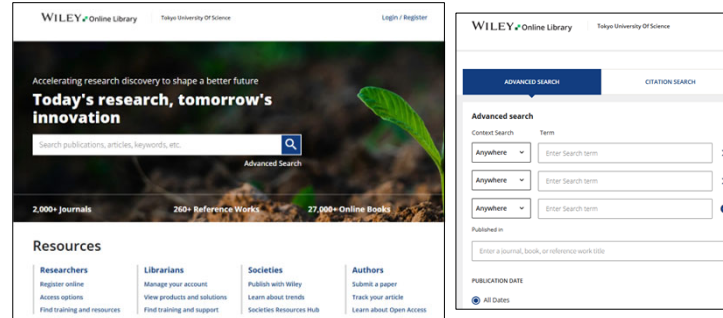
WILEY Online Library | Tokyo University Of Science | Login / Register

Accelerating research discovery to shape a better future

Today's research, tomorrow's innovation

Search publications, articles, keywords, etc.

Advanced Search

2,000+ Journals | 260+ Reference Works | 27,000+ Online Books

Resources

| Researchers | Librarians | Societies | Authors |
|---|---|---|---|
| Register online | Manage your account | Publish with Wiley | Submit a paper |
| Access options | View products and solutions | Learn about trends | Track your article |
| Find training and resources | Find training and support | Societies Resources Hub | Learn about Open Access |

WILEY Online Library | Tokyo University Of Science

ADVANCED SEARCH | CITATION SEARCH

Advanced search

Context Search | Term

Anywhere | Enter Search term

Anywhere | Enter Search term

Anywhere | Enter Search term

Published in

Enter a journal, book, or reference work title

PUBLICATION DATE

All Dates